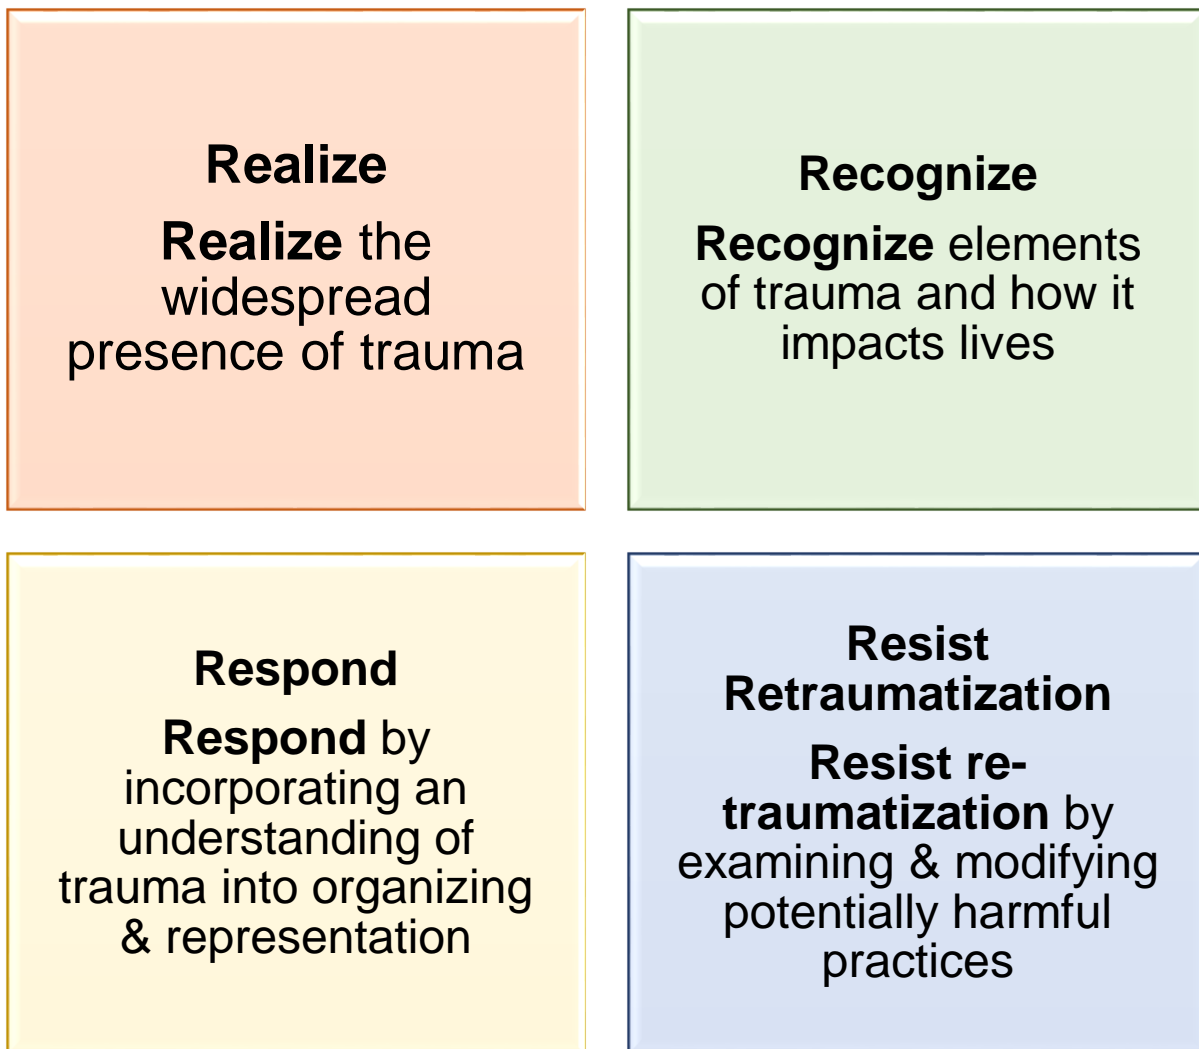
Realize

Realize the widespread presence of trauma

Recognize

Recognize elements of trauma and how it impacts lives

Respond

Respond by incorporating an understanding of trauma into organizing & representation

Resist Retraumatization

Resist re-traumatization by examining & modifying potentially harmful practices